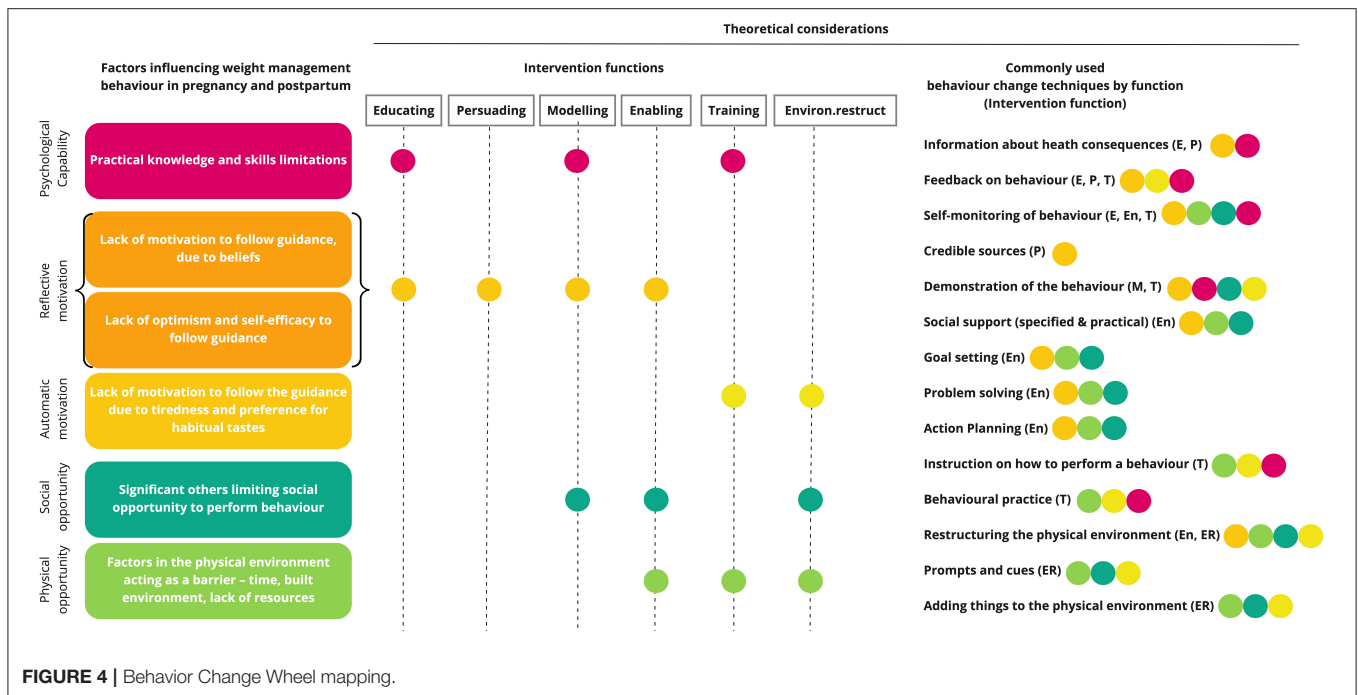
Theoretical considerations

Factors influencing weight management behaviour in pregnancy and postpartum

Intervention functions

| Educating | Persuading | Modelling | Enabling | Training | Environ.restruct |
|---|---|---|---|---|---|

Commonly used behaviour change techniques by function (Intervention function)

Psychological Capability
Practical knowledge and skills limitations

Reflective motivation
Lack of motivation to follow guidance, due to beliefs
Lack of optimism and self-efficacy to follow guidance

Automatic motivation
Lack of motivation to follow the guidance due to tiredness and preference for habitual tastes

Social opportunity
Significant others limiting social opportunity to perform behaviour

Physical opportunity
Factors in the physical environment acting as a barrier – time, built environment, lack of resources

Information about heath consequences (E, P)
Feedback on behaviour (E, P, T)
Self-monitoring of behaviour (E, En, T)
Credible sources (P)
Demonstration of the behaviour (M, T)
Social support (specified & practical) (En)
Goal setting (En)
Problem solving (En)
Action Planning (En)
Instruction on how to perform a behaviour (T)
Behavioural practice (T)
Restructuring the physical environment (En, ER)
Prompts and cues (ER)
Adding things to the physical environment (ER)

FIGURE 4 | Behavior Change Wheel mapping.